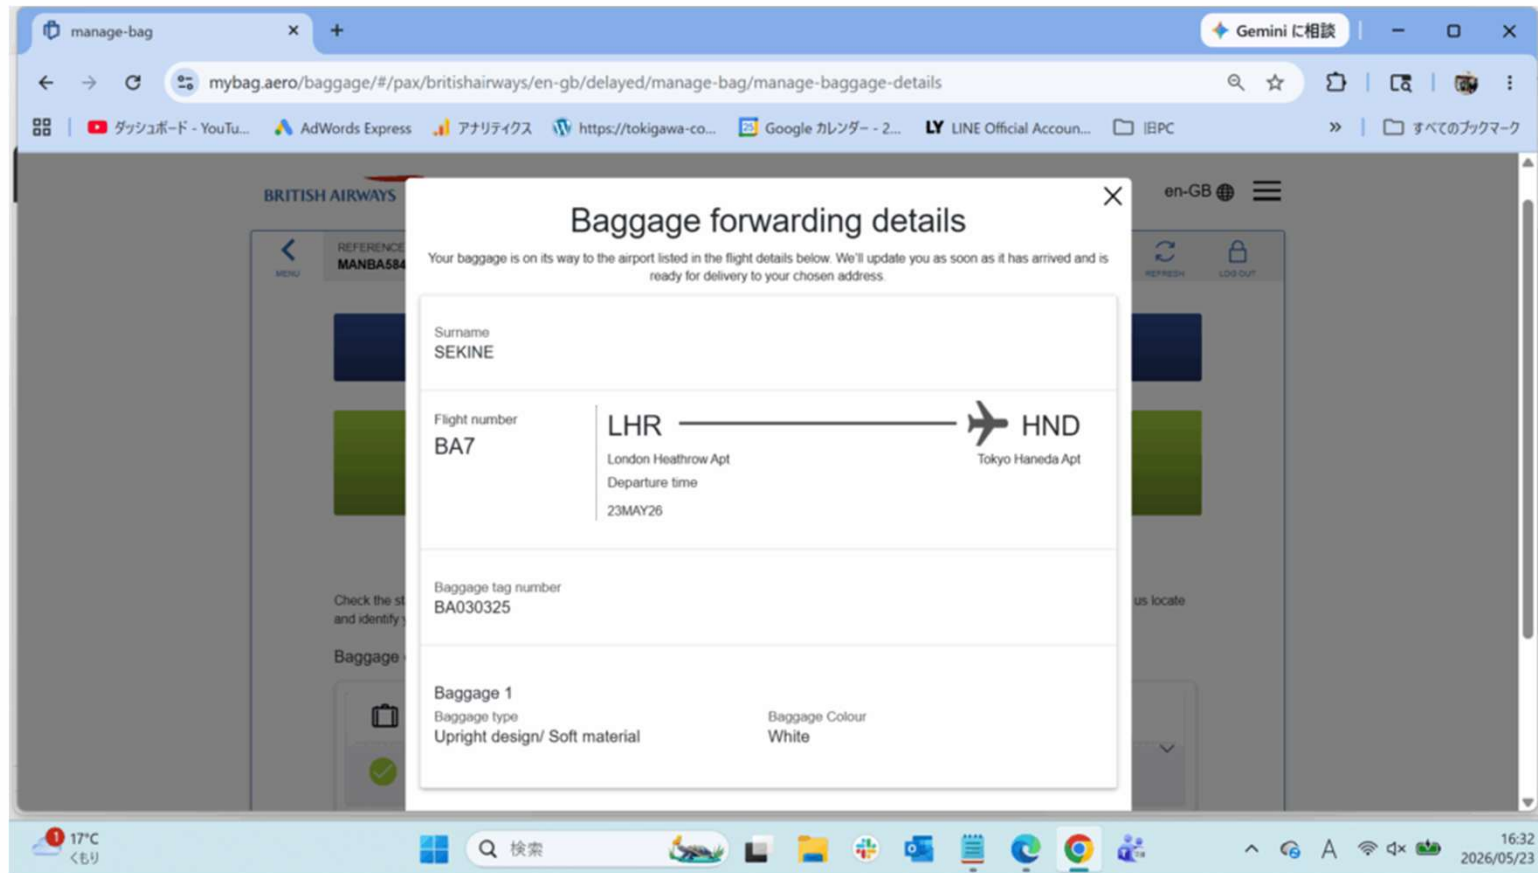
manage-bag
Gemini に相談
mybag.aero/baggage/#/pax/britishairways/en-gb/delayed/manage-bag/manage-baggage-details
ダッシュボード - YouTu... AdWords Express アナリティクス https://tokigawa-co... Google カレンダー - 2... LINE Official Accoun... 旧PC » すべてのブックマーク

BRITISH AIRWAYS
en-GB
MENU
REFERENCE
MANBA584
REFRESH
LOG OUT

Baggage forwarding details

Your baggage is on its way to the airport listed in the flight details below. We'll update you as soon as it has arrived and is ready for delivery to your chosen address.

Surname
SEKINE

Flight number
BA7

LHR
London Heathrow Apt
Departure time
23MAY26

HND
Tokyo Haneda Apt

Baggage tag number
BA030325

Baggage 1
Baggage type
Upright design/ Soft material

Baggage Colour
White

Check the st
and identify
us locate
Baggage

17°C
くもり
検索
16:32
2026/05/23